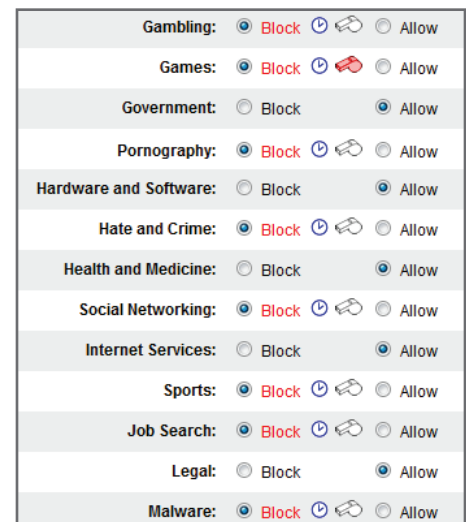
| | | |
|---|---|---|
| Gambling: | Block | Allow |
| Games: | Block | Allow |
| Government: | Block | Allow |
| Pornography: | Block | Allow |
| Hardware and Software: | Block | Allow |
| Hate and Crime: | Block | Allow |
| Health and Medicine: | Block | Allow |
| Social Networking: | Block | Allow |
| Internet Services: | Block | Allow |
| Sports: | Block | Allow |
| Job Search: | Block | Allow |
| Legal: | Block | Allow |
| Malware: | Block | Allow |